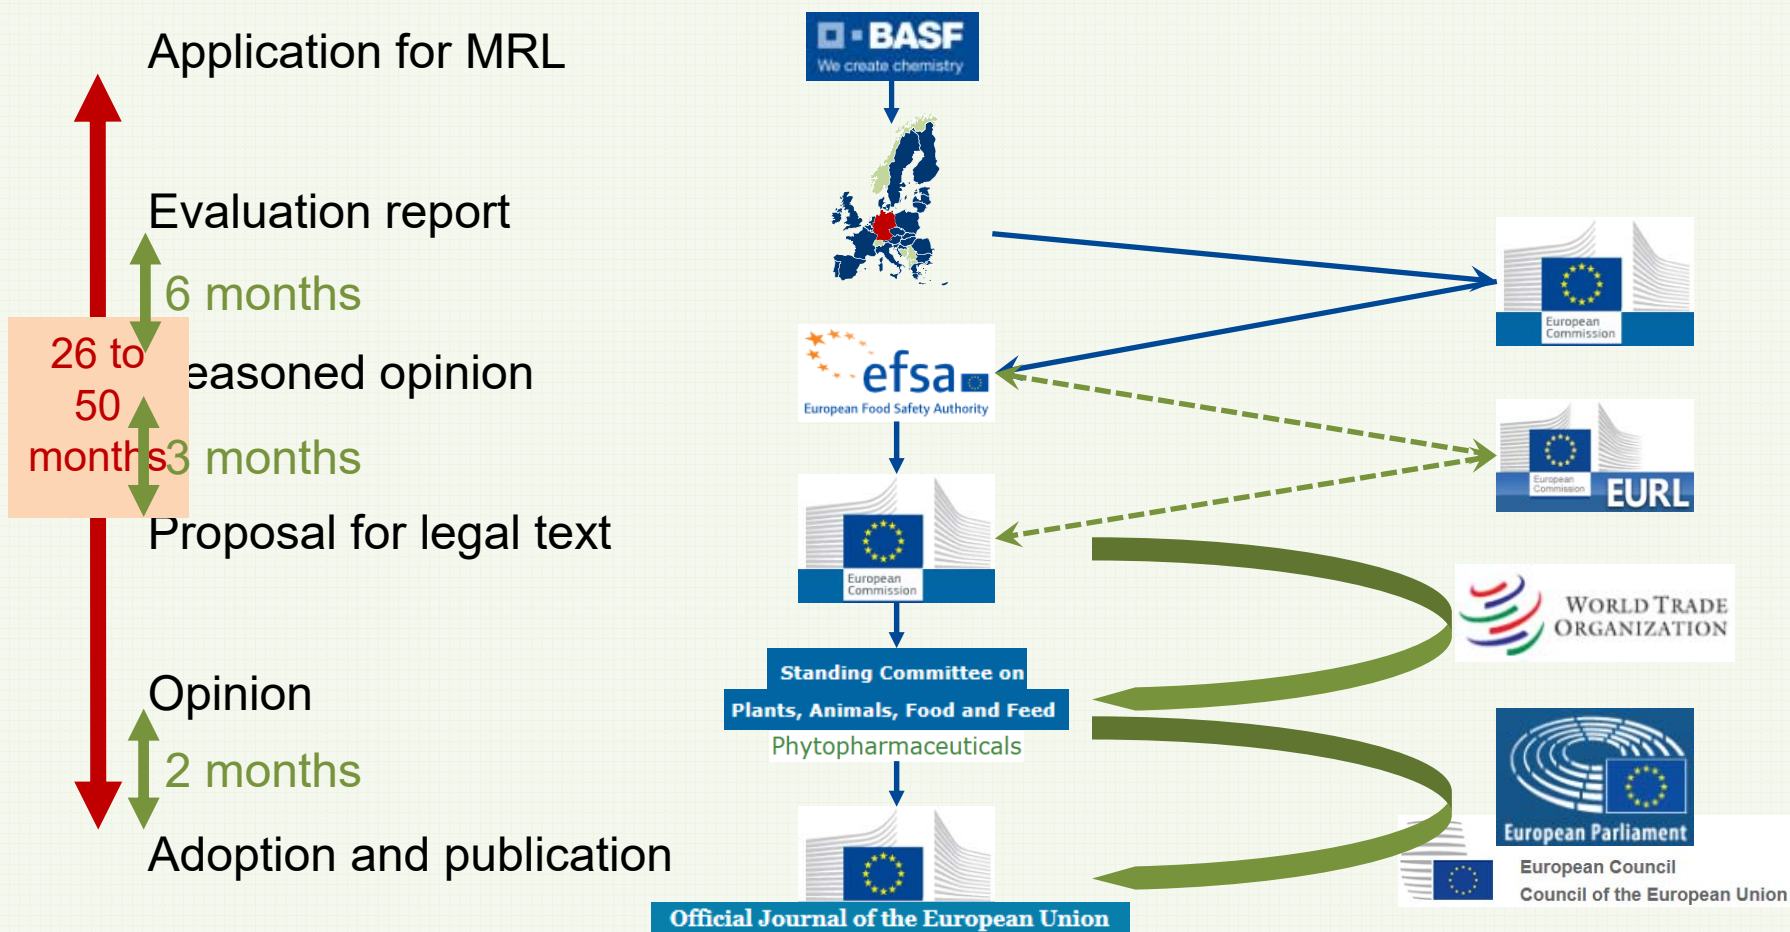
Application for MRL

Evaluation report

6 months

26 to 50 months

easoned opinion

3 months

Proposal for legal text

Opinion

2 months

Adoption and publication

BASF
We create chemistry

European Commission

efsa
European Food Safety Authority

European Commission
EURL

European Commission

WORLD TRADE ORGANIZATION

Standing Committee on
Plants, Animals, Food and Feed
Phytopharmaceuticals

European Parliament

European Council
Council of the European Union

Official Journal of the European Union